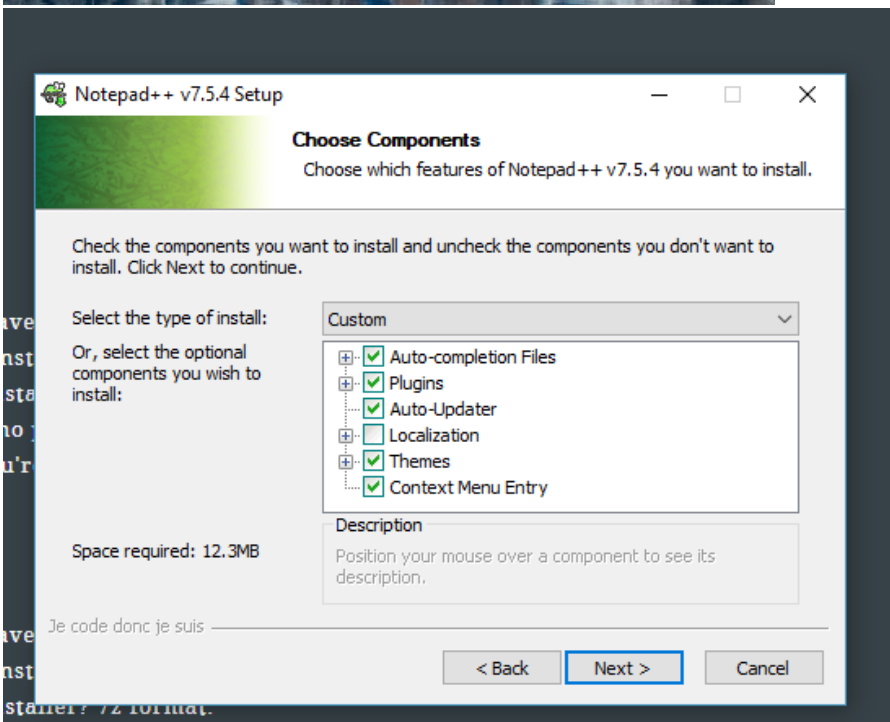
Notepad++ v7.5.4 Setup

Choose Components

Choose which features of Notepad++ v7.5.4 you want to install.

Check the components you want to install and uncheck the components you don't want to install. Click Next to continue.

Select the type of install: Custom

Or, select the optional components you wish to install:

Auto-completion Files
Plugins
Auto-Updater
Localization
Themes
Context Menu Entry

Description

Position your mouse over a component to see its description.

Space required: 12.3MB

Je code donc je suis

< Back
Next >
Cancel

ave
nst
sta
ho
u'r

ave
nst
staller? 72 format.